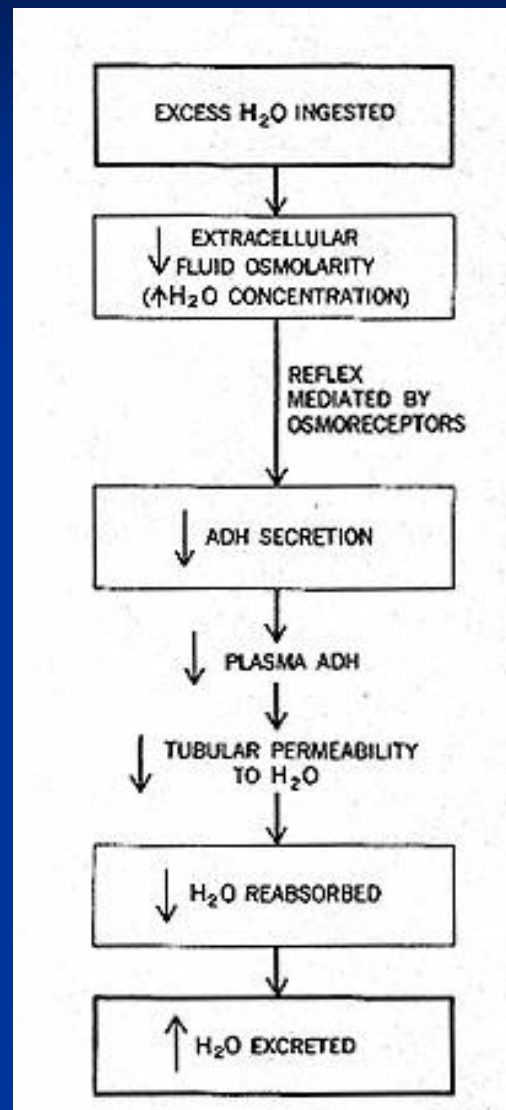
EXCESS $H_2O$ INGESTED

↓ EXTRACELLULAR FLUID OSMOLARITY (↑$H_2O$ CONCENTRATION)

REFLEX MEDIATED BY OSMORECEPTORS

↓ ADH SECRETION

↓ PLASMA ADH

↓ TUBULAR PERMEABILITY TO $H_2O$

↓ $H_2O$ REABSORBED

↑ $H_2O$ EXCRETED